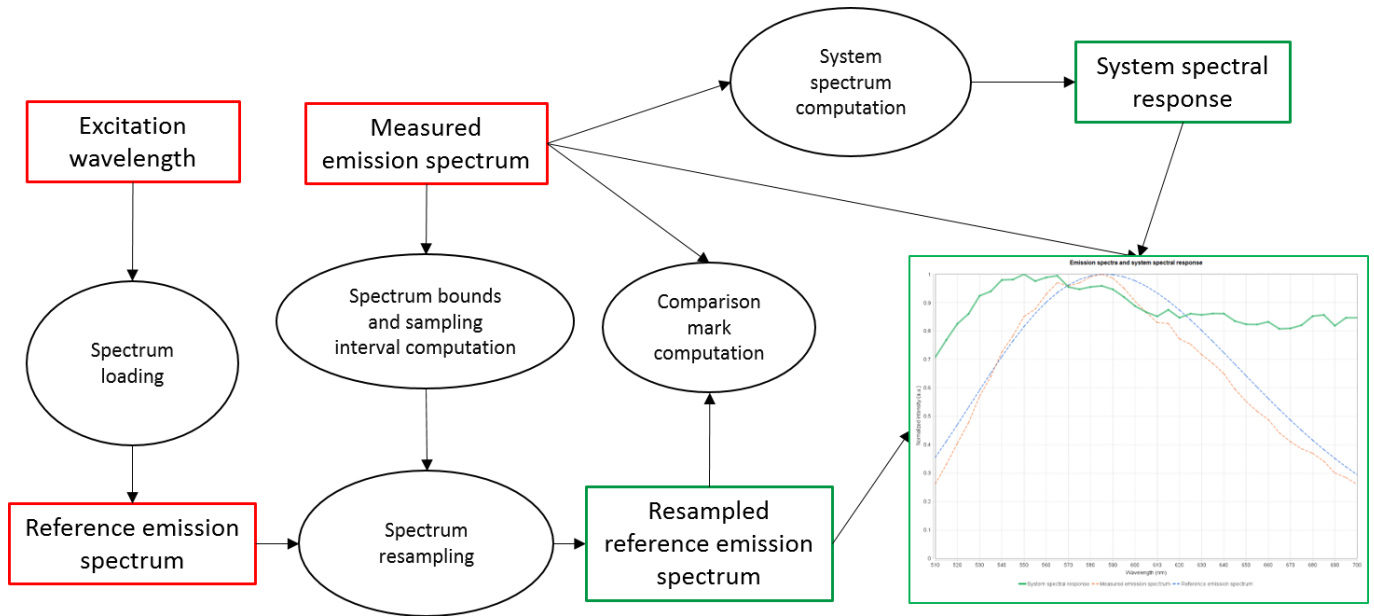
System spectrum computation

System spectral response

Excitation wavelength

Measured emission spectrum

Spectrum loading

Spectrum bounds and sampling interval computation

Comparison mark computation

Emission spectra and system spectral response

1

0.9

0.8

0.7

0.6

0.5

0.4

0.3

0.2

0.1

0

Normalized intensity (a.u.)

510 520 530 540 550 560 570 580 590 600 610 620 630 640 650 660 670 680 690 700

Wavelength (nm)

System spectral response
Measured emission spectrum
Reference emission spectrum

Reference emission spectrum

Spectrum resampling

Resampled reference emission spectrum